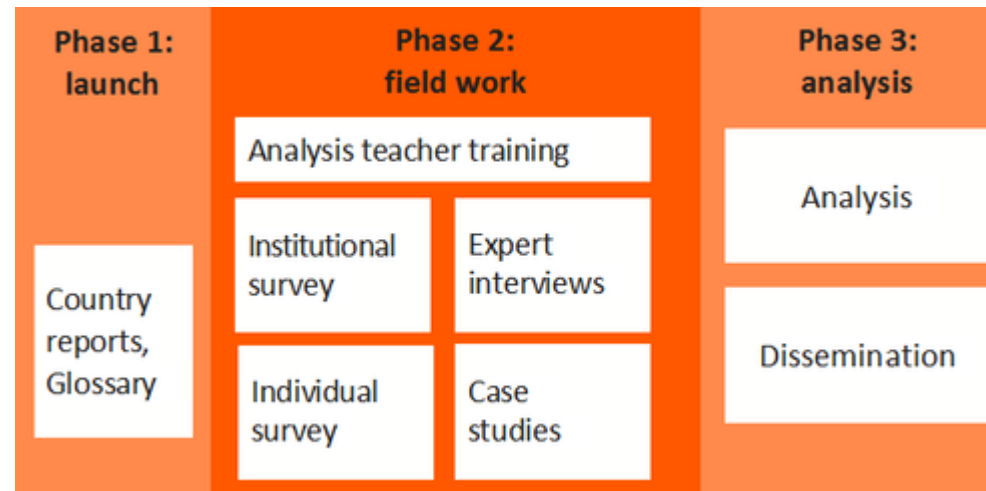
Phase 1: launch

Country reports, Glossary

Phase 2: field work

Analysis teacher training

Institutional survey

Expert interviews

Individual survey

Case studies

Phase 3: analysis

Analysis

Dissemination